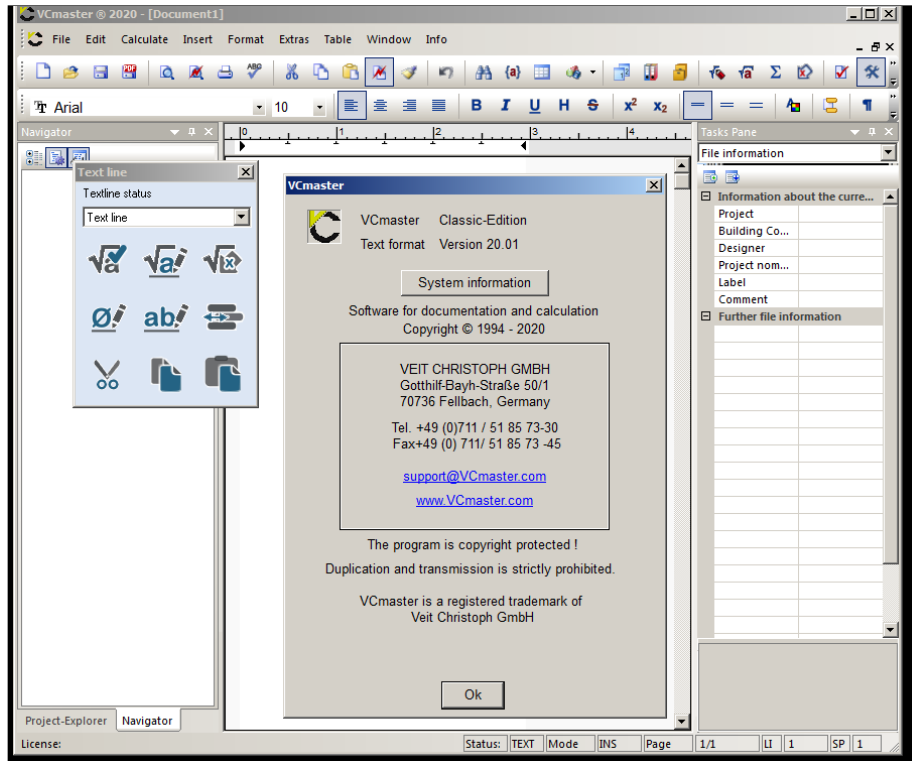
VCmaster ® 2020 - [Document1]

File Edit Calculate Insert Format Extras Table Window Info

Arial 10

Navigator

Text line

Textline status

Text line

VCmaster

VCmaster Classic-Edition

Text format Version 20.01

System information

Software for documentation and calculation

Copyright © 1994 - 2020

VEIT CHRISTOPH GMBH
Gotthilf-Bayh-Straße 50/1
70736 Fellbach, Germany

Tel. +49 (0)711 / 51 85 73-30
Fax+49 (0) 711/ 51 85 73 -45

support@VCmaster.com

www.VCmaster.com

The program is copyright protected !

Duplication and transmission is strictly prohibited.

VCmaster is a registered trademark of
Veit Christoph GmbH

Ok

Tasks Pane

File information

Information about the curre...

Project

Building Co...

Designer

Project nom...

Label

Comment

Further file information

Project-Explorer Navigator

License: Status: TEXT Mode INS Page 1/1 LI 1 SP 1